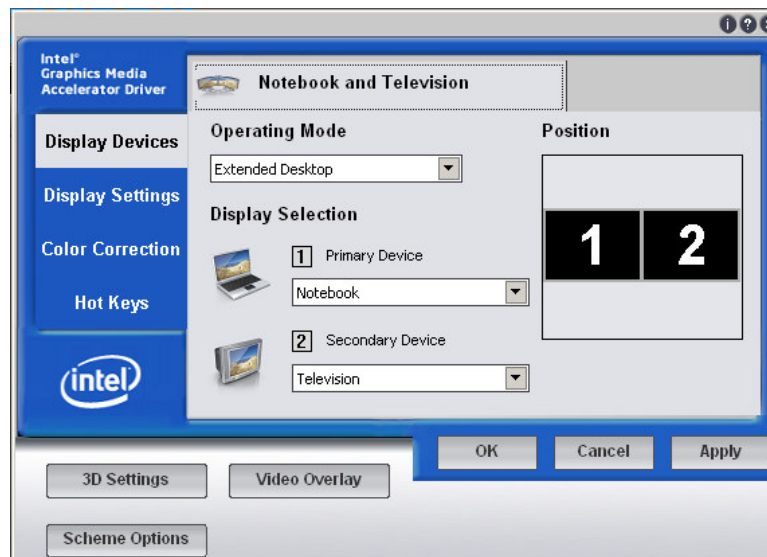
Intel®
Graphics Media
Accelerator Driver

Notebook and Television

Display Devices

Display Settings

Color Correction

Hot Keys

intel

Operating Mode

Extended Desktop

Display Selection

1 Primary Device

Notebook

2 Secondary Device

Television

Position

1 2

OK Cancel Apply

3D Settings

Video Overlay

Scheme Options